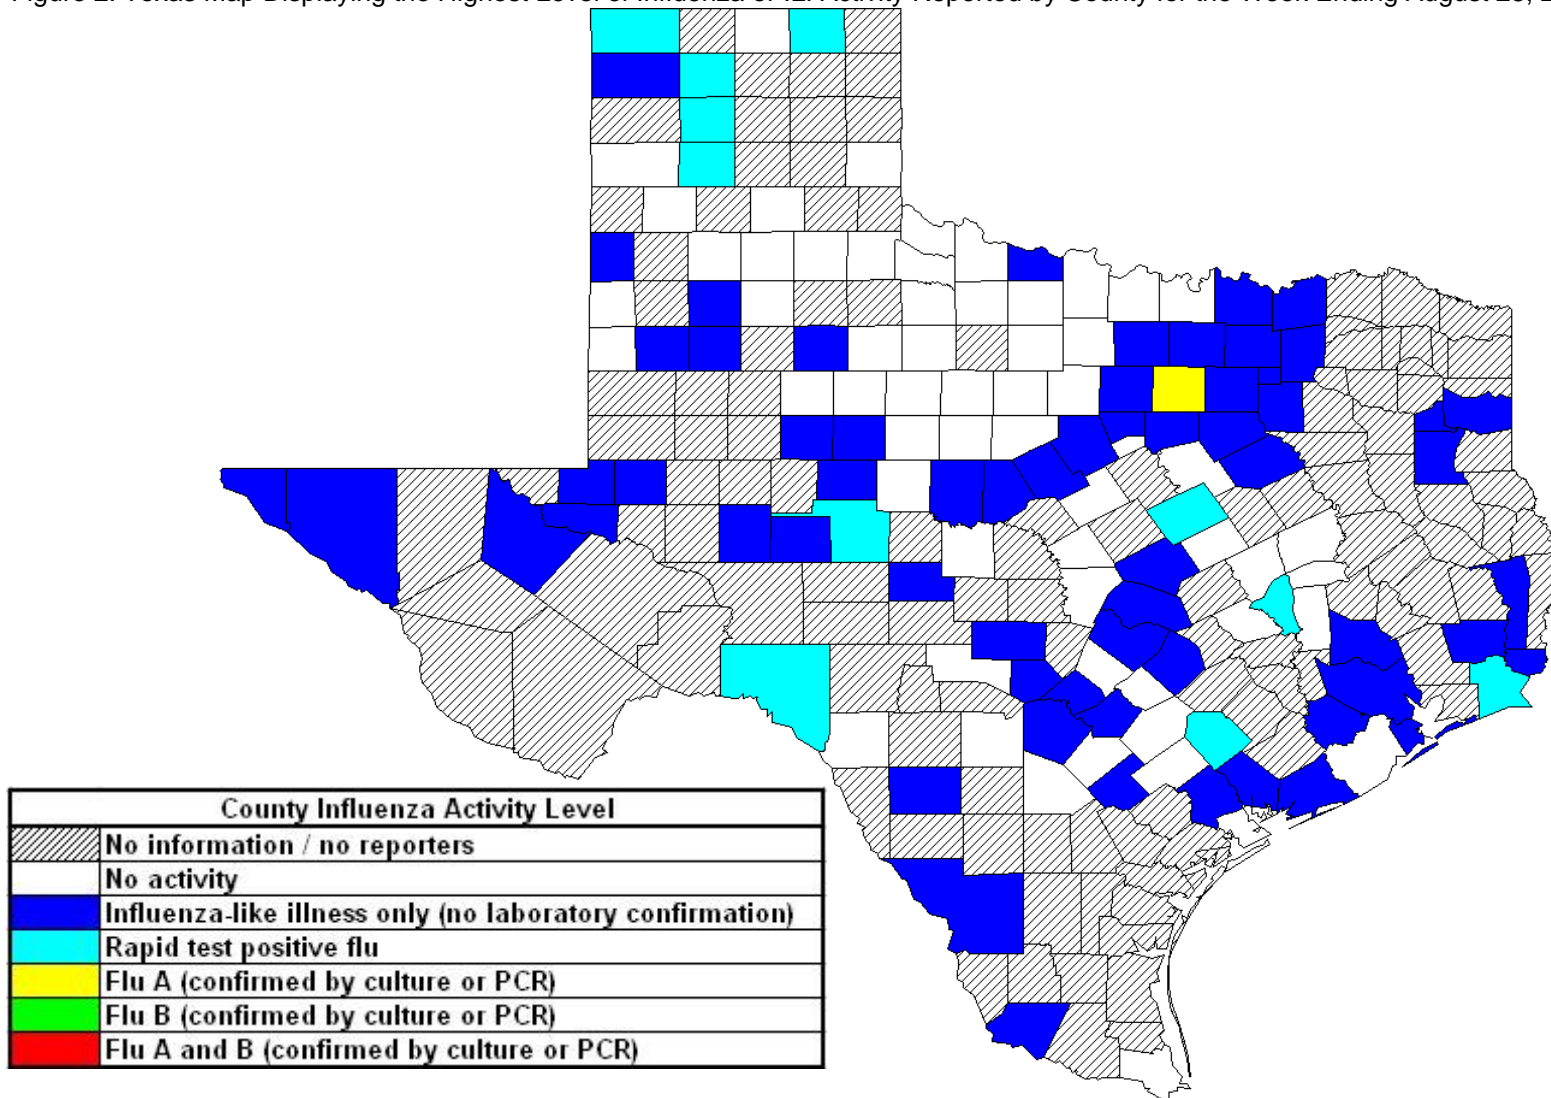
Figure 2. Texas Map Displaying the Highest Level of Influenza or ILI Activity Reported by County for the Week Ending August 25, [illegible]

County Influenza Activity Level

| | |
|---|---|
| | No information / no reporters |
| | No activity |
| | Influenza-like illness only (no laboratory confirmation) |
| | Rapid test positive flu |
| | Flu A (confirmed by culture or PCR) |
| | Flu B (confirmed by culture or PCR) |
| | Flu A and B (confirmed by culture or PCR) |